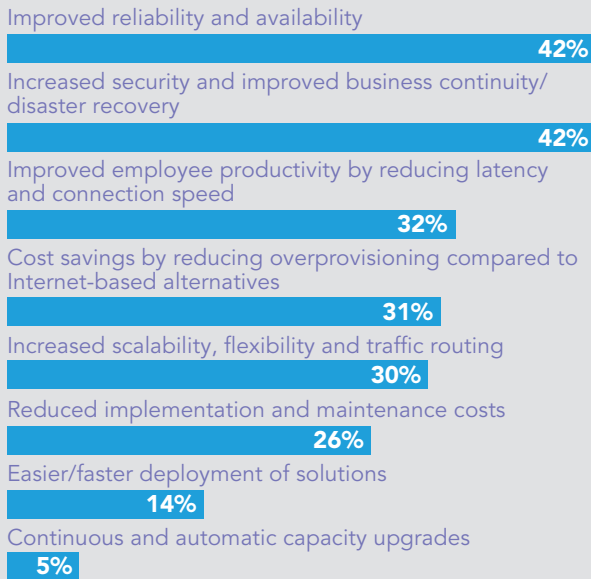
Improved reliability and availability

42%

Increased security and improved business continuity/ disaster recovery

42%

Improved employee productivity by reducing latency and connection speed

32%

Cost savings by reducing overprovisioning compared to Internet-based alternatives

31%

Increased scalability, flexibility and traffic routing

30%

Reduced implementation and maintenance costs

26%

Easier/faster deployment of solutions

14%

Continuous and automatic capacity upgrades

5%